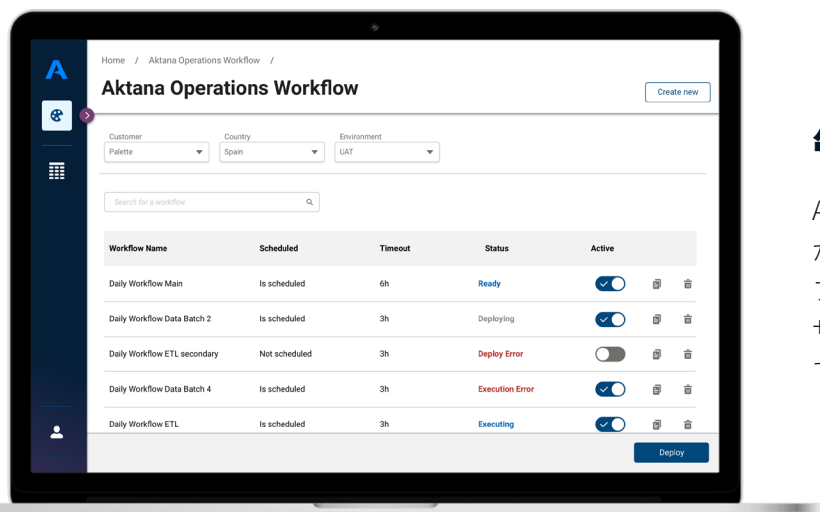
A

Home / Aktana Operations Workflow /

Aktana Operations Workflow

Create new

Customer
Palette

Country
Spain

Environment
UAT

Search for a workflow

| Workflow Name | Scheduled | Timeout | Status | Active |
|---|---|---|---|---|
| Daily Workflow Main | Is scheduled | 6h | Ready | |
| Daily Workflow Data Batch 2 | Is scheduled | 3h | Deploying | |
| Daily Workflow ETL secondary | Not scheduled | 3h | Deploy Error | |
| Daily Workflow Data Batch 4 | Is scheduled | 3h | Execution Error | |
| Daily Workflow ETL | Is scheduled | 3h | Executing | |

Deploy